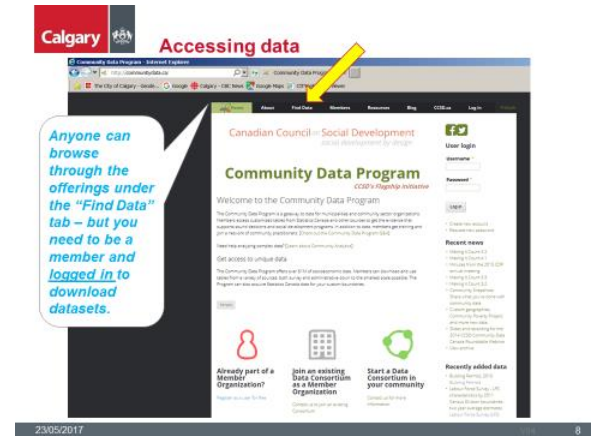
Calgary

Accessing data

Community Data Program - Internet Explorer

http://communitydata.ca/

Community Data Program

The City of Calgary - Google... Google Calgary - CBC News Google Maps

Home About Find Data Members Resources Blog CCSD.ca Log In

Canadian Council on Social Development

social development by design

Community Data Program

CCSD's Flagship Initiative

Welcome to the Community Data Program

Get access to unique data

User login

Username *

Password *

Log in

Recent news

Recently added data

Already part of a Member Organization?

Join an existing Data Consortium as a Member Organization

Start a Data Consortium in your community

Anyone can browse through the offerings under the "Find Data" tab – but you need to be a member and logged in to download datasets.

23/05/2017

8